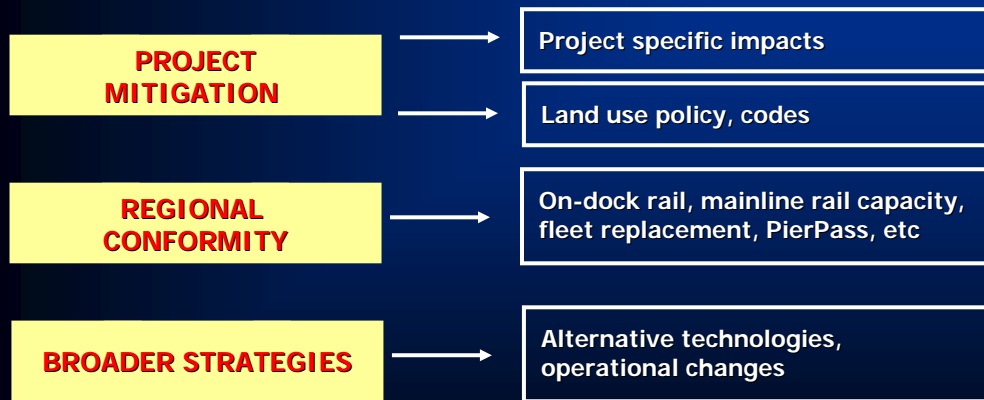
PROJECT MITIGATION

Project specific impacts

Land use policy, codes

REGIONAL CONFORMITY

On-dock rail, mainline rail capacity, fleet replacement, PierPass, etc

BROADER STRATEGIES

Alternative technologies, operational changes